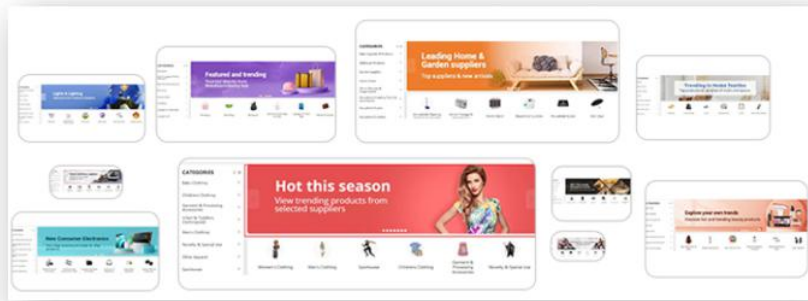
Lights & Lighting

Featured and trending

CATEGORIES

Leading Home & Garden suppliers

Top suppliers & new arrivals

Trending in Home Textiles

New Consumer Electronics

CATEGORIES

Men's Clothing

Children's Clothing

Garment & Processing Accessories

Infant & Toddlers Clothing

Women's Clothing

Novelty & Special Use

Other Apparel

Sportswear

Hot this season

View trending products from selected suppliers

Women's Clothing

Men's Clothing

Sportswear

Children's Clothing

Garment & Processing Accessories

Novelty & Special Use

Explore your own trends